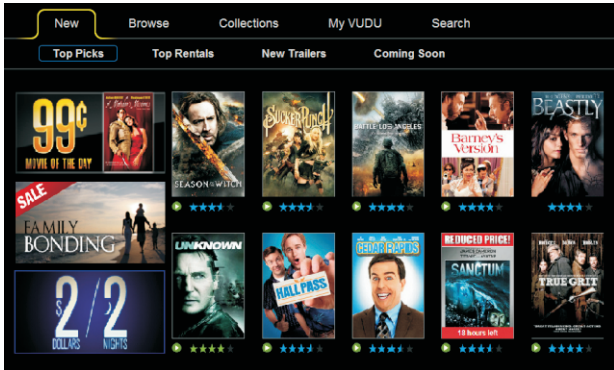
New
Browse
Collections
My VUDU
Search

Top Picks
Top Rentals
New Trailers
Coming Soon

99¢ MOVIE OF THE DAY
SALE
FAMILY BONDING
$2 DOLLARS / 2 NIGHTS

SEASON OF THE WITCH
SUCKER PUNCH
BATTLE: LOS ANGELES
Barney's Version
BEASTLY

UNKNOWN
HALL PASS
CEDAR RAPIDS
REDUCED PRICE!
SANCTUM
18 hours left
TRUE GRIT